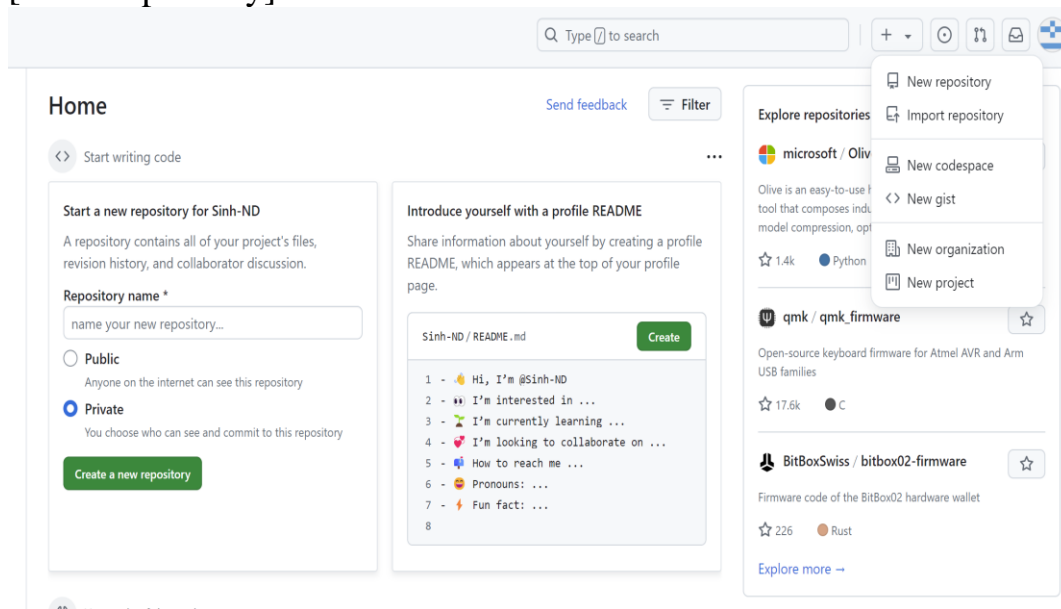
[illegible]

Type / to search

+ ▾

Home

Send feedback

Filter

Start writing code

...

Start a new repository for Sinh-ND

A repository contains all of your project's files, revision history, and collaborator discussion.

Repository name *

name your new repository...

Public

Anyone on the internet can see this repository

Private

You choose who can see and commit to this repository

Create a new repository

Introduce yourself with a profile README

Share information about yourself by creating a profile README, which appears at the top of your profile page.

Sinh-ND / README.md

Create

1 - 👋 Hi, I'm @Sinh-ND
2 - 👀 I'm interested in ...
3 - 🌱 I'm currently learning ...
4 - 💞️ I'm looking to collaborate on ...
5 - 📫 How to reach me ...
6 - 😄 Pronouns: ...
7 - ⚡ Fun fact: ...
8

Explore repositories

microsoft / Oliv

Olive is an easy-to-use h tool that composes indu model compression, opt

1.4k Python

New repository

Import repository

New codespace

New gist

New organization

New project

qmk / qmk_firmware

Open-source keyboard firmware for Atmel AVR and Arm USB families

17.6k C

BitBoxSwiss / bitbox02-firmware

Firmware code of the BitBox02 hardware wallet

226 Rust

Explore more →